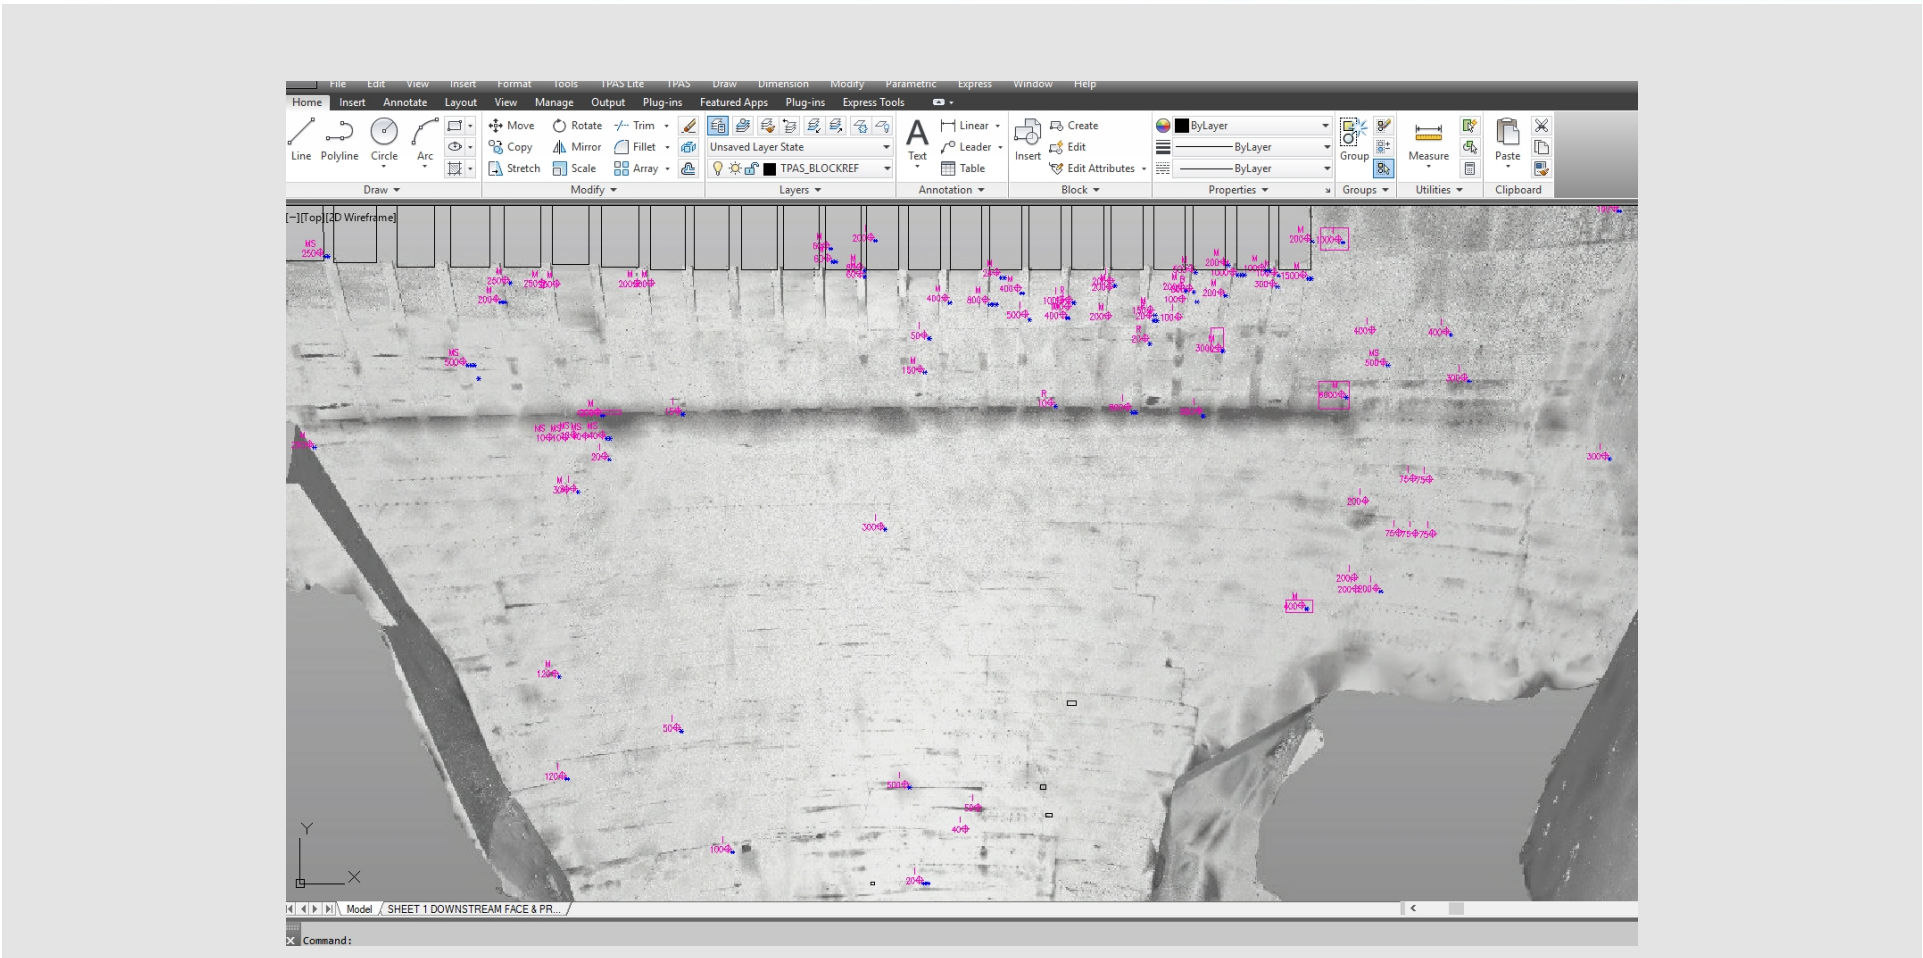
File Edit View Insert Format Tools TPAS Lite TPAS Draw Dimension Modify Parametric Express Window Help

Home Insert Annotate Layout View Manage Output Plug-ins Featured Apps Plug-ins Express Tools

Line Polyline Circle Arc
Draw

Move Rotate Trim
Copy Mirror Fillet
Stretch Scale Array
Modify

Unsaved Layer State
TPAS_BLOCKREF
Layers

Text
Linear
Leader
Table
Annotation

Insert
Create
Edit
Edit Attributes
Block

ByLayer
ByLayer
ByLayer
Properties

Group
Groups

Measure
Utilities

Paste
Clipboard

[−][Top][2D Wireframe]

Model SHEET 1 DOWNSTREAM FACE & PR...

Command: